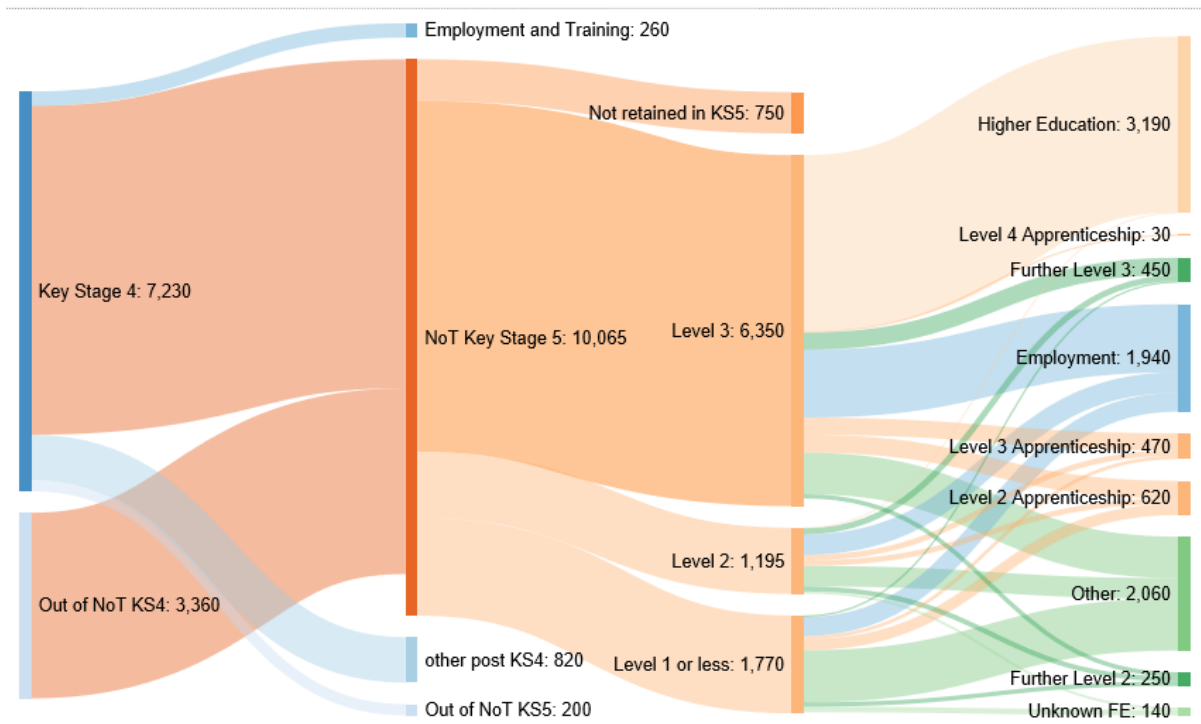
Employment and Training: 260

Key Stage 4: 7,230

Out of NoT KS4: 3,360

NoT Key Stage 5: 10,065

other post KS4: 820

Out of NoT KS5: 200

Not retained in KS5: 750

Level 3: 6,350

Level 2: 1,195

Level 1 or less: 1,770

Higher Education: 3,190

Level 4 Apprenticeship: 30

Further Level 3: 450

Employment: 1,940

Level 3 Apprenticeship: 470

Level 2 Apprenticeship: 620

Other: 2,060

Further Level 2: 250

Unknown FE: 140